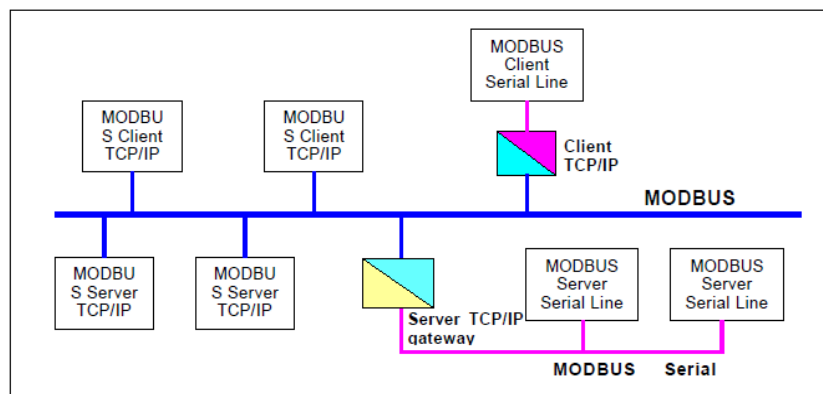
MODBUS Client Serial Line

MODBU S Client TCP/IP

MODBU S Client TCP/IP

Client TCP/IP

MODBUS

MODBU S Server TCP/IP

MODBU S Server TCP/IP

Server TCP/IP gateway

MODBUS Server Serial Line

MODBUS Server Serial Line

MODBUS Serial